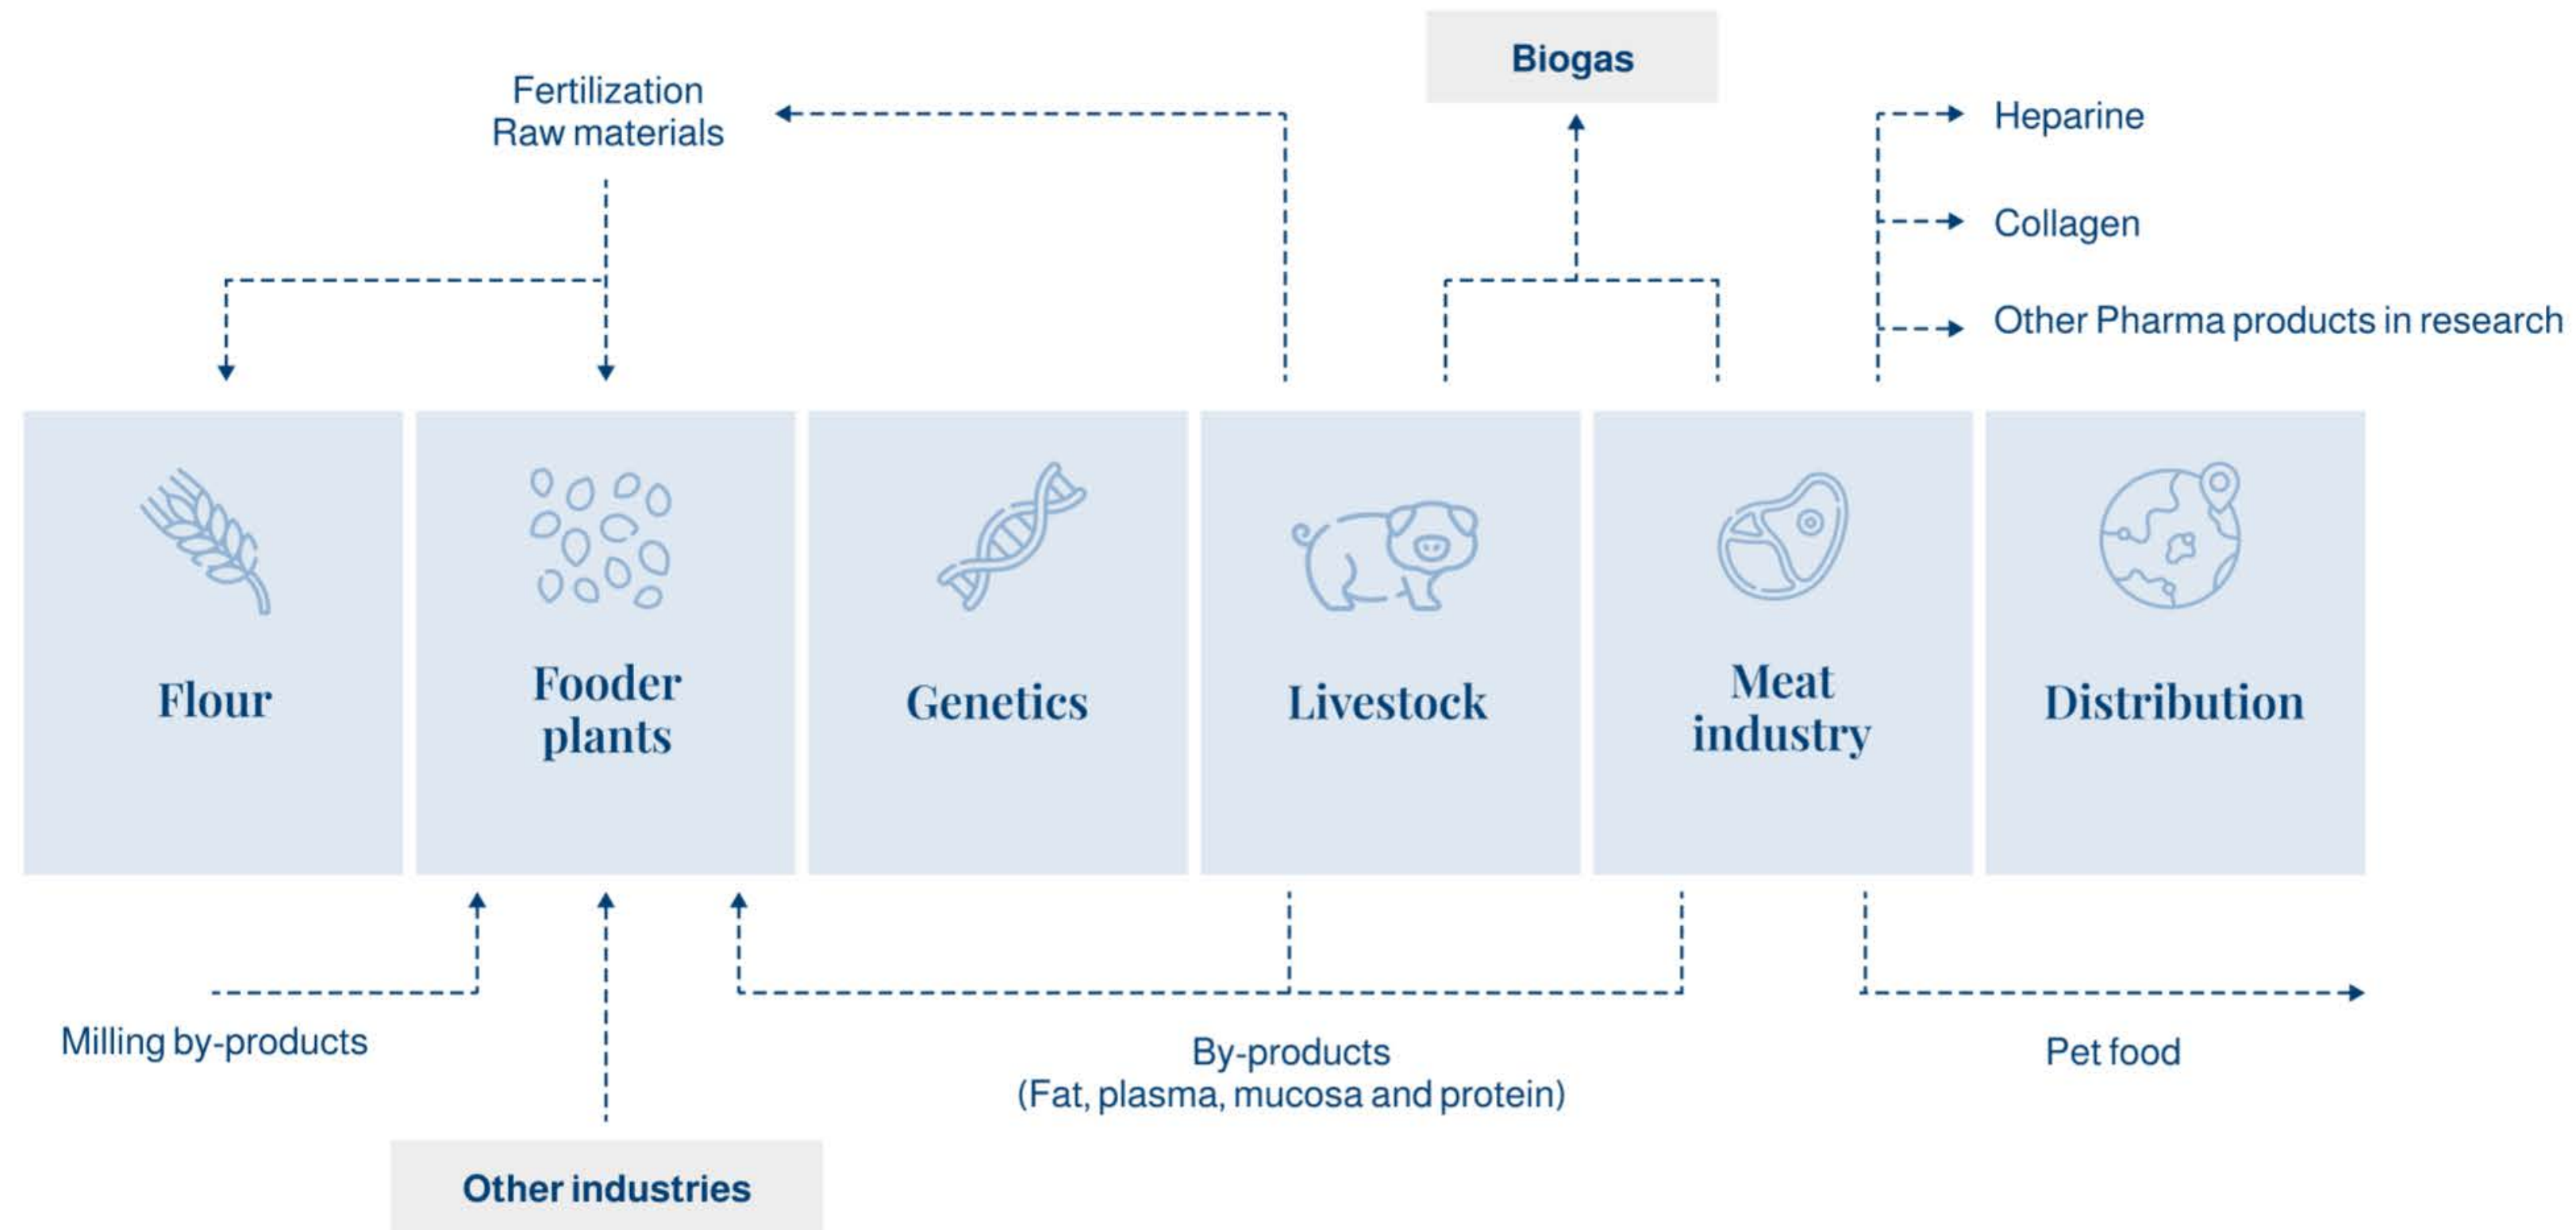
Biogas

Fertilization
Raw materials

Heparine

Collagen

Other Pharma products in research

Flour

Fooder plants

Genetics

Livestock

Meat industry

Distribution

Milling by-products

By-products
(Fat, plasma, mucosa and protein)

Pet food

Other industries